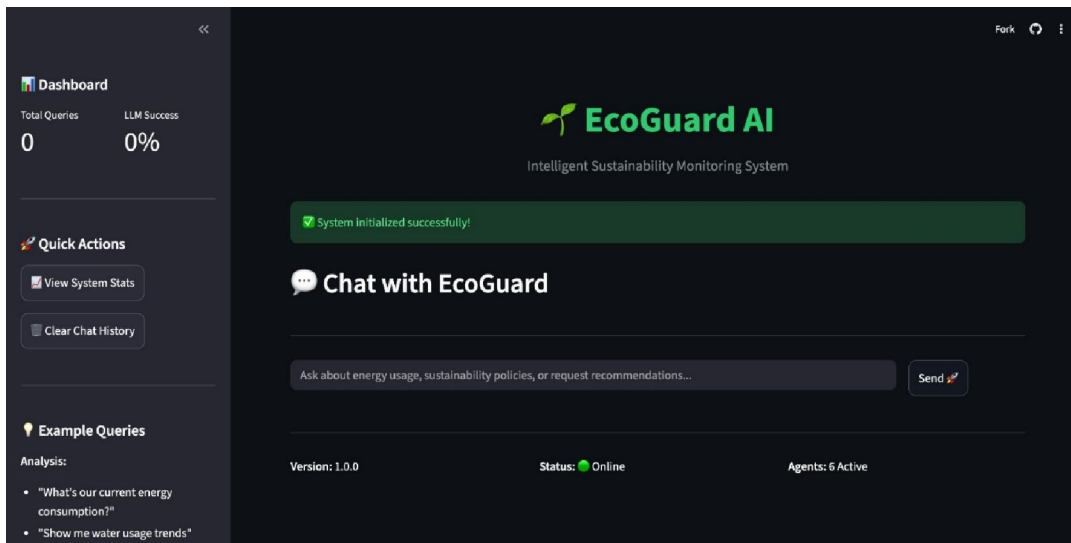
«

Dashboard

Total Queries
0

LLM Success
0%

Quick Actions

View System Stats

Clear Chat History

Example Queries

Analysis:

- "What's our current energy consumption?"
- "Show me water usage trends"

Fork

EcoGuard AI

Intelligent Sustainability Monitoring System

System initialized successfully!

Chat with EcoGuard

Ask about energy usage, sustainability policies, or request recommendations...

Send

Version: 1.0.0

Status: Online

Agents: 6 Active